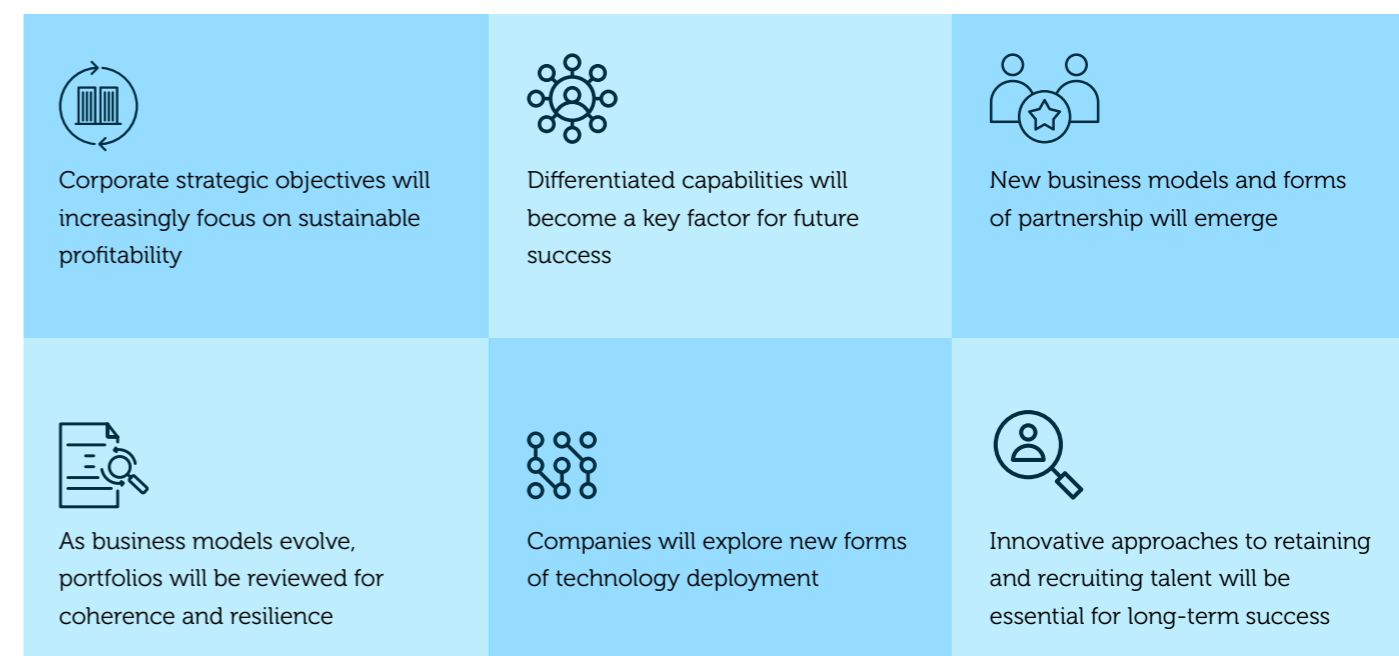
Corporate strategic objectives will increasingly focus on sustainable profitability

Differentiated capabilities will become a key factor for future success

New business models and forms of partnership will emerge

As business models evolve, portfolios will be reviewed for coherence and resilience

Companies will explore new forms of technology deployment

Innovative approaches to retaining and recruiting talent will be essential for long-term success